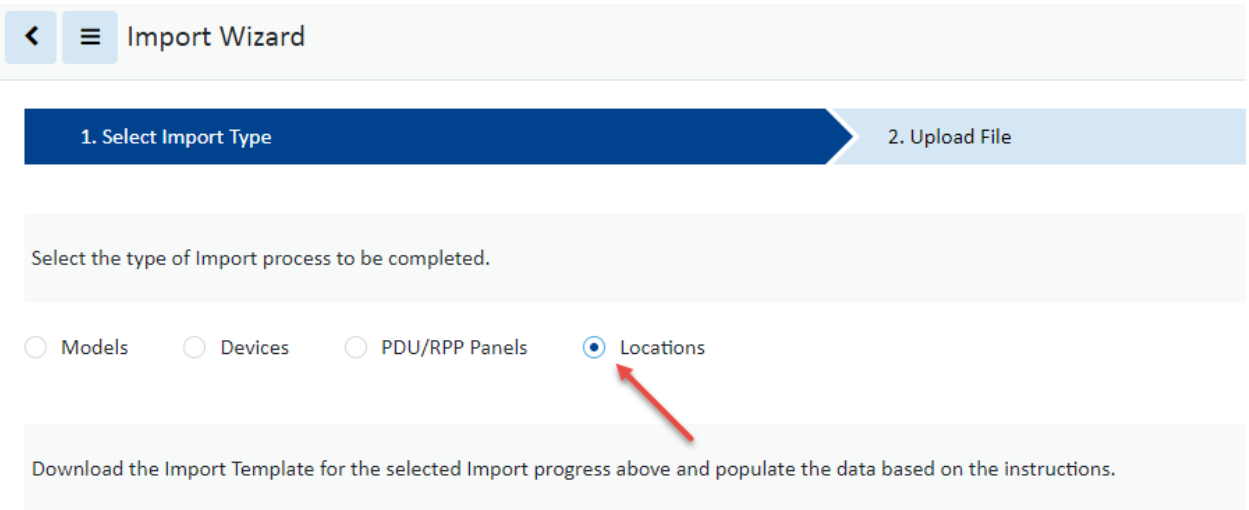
Import Wizard

1. Select Import Type

2. Upload File

Select the type of Import process to be completed.

Models
Devices
PDU/RPP Panels
Locations

Download the Import Template for the selected Import progress above and populate the data based on the instructions.